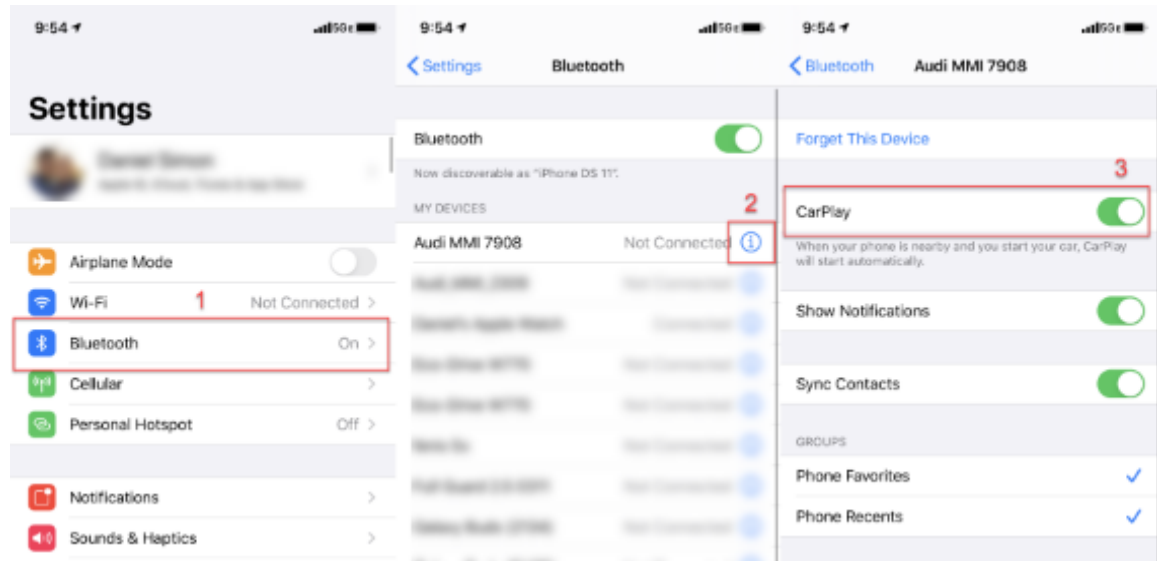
9:54

Settings

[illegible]

Airplane Mode

Wi-Fi Not Connected

1

Bluetooth On

Cellular

Personal Hotspot Off

Notifications

Sounds & Haptics

9:54

Settings Bluetooth

Bluetooth

Now discoverable as "iPhone DS 11".

MY DEVICES

2

Audi MMI 7908 Not Connected

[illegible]

9:54

Bluetooth Audi MMI 7908

Forget This Device

3

CarPlay

When your phone is nearby and you start your car, CarPlay will start automatically.

Show Notifications

Sync Contacts

GROUPS

Phone Favorites

Phone Recents